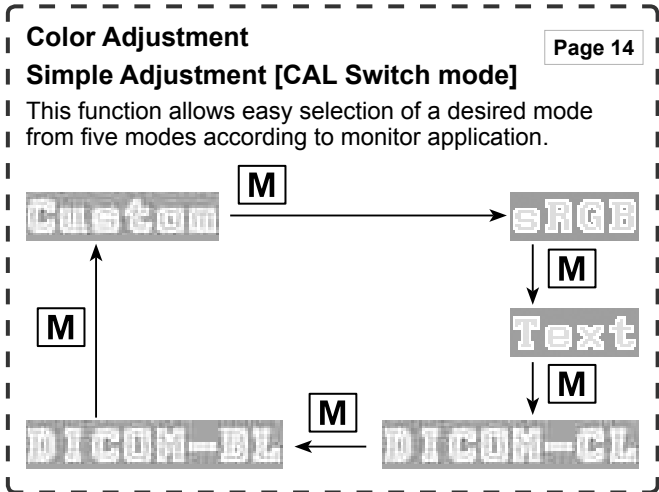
Color Adjustment

Page 14

Simple Adjustment [CAL Switch mode]

This function allows easy selection of a desired mode from five modes according to monitor application.

Custom

M

sRGB

M

Text

M

DICOM-CL

M

DICOM-BL

M